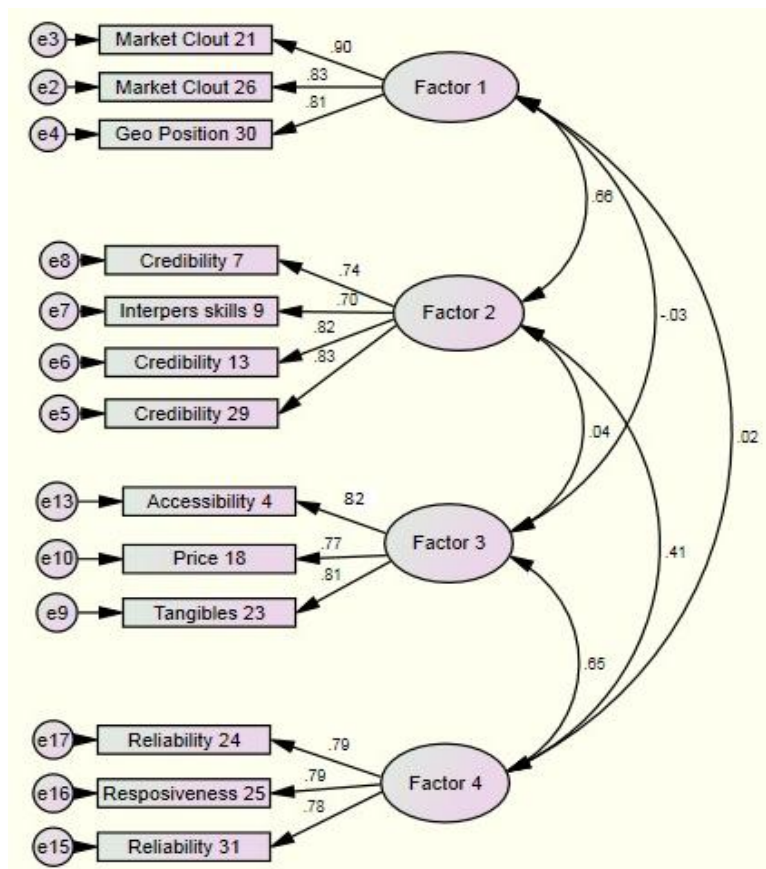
e3
Market Clout 21
.90
e2
Market Clout 26
.83
.81
Factor 1
e4
Geo Position 30

.66

e8
Credibility 7
.74
e7
Interpers skills 9
.70
Factor 2
-.03
.82
e6
Credibility 13
.83
e5
Credibility 29

.04
.02

e13
Accessibility 4
82
e10
Price 18
.77
Factor 3
.81
.41
e9
Tangibles 23

.65

e17
Reliability 24
.79
e16
Resposiveness 25
.79
Factor 4
.78
e15
Reliability 31